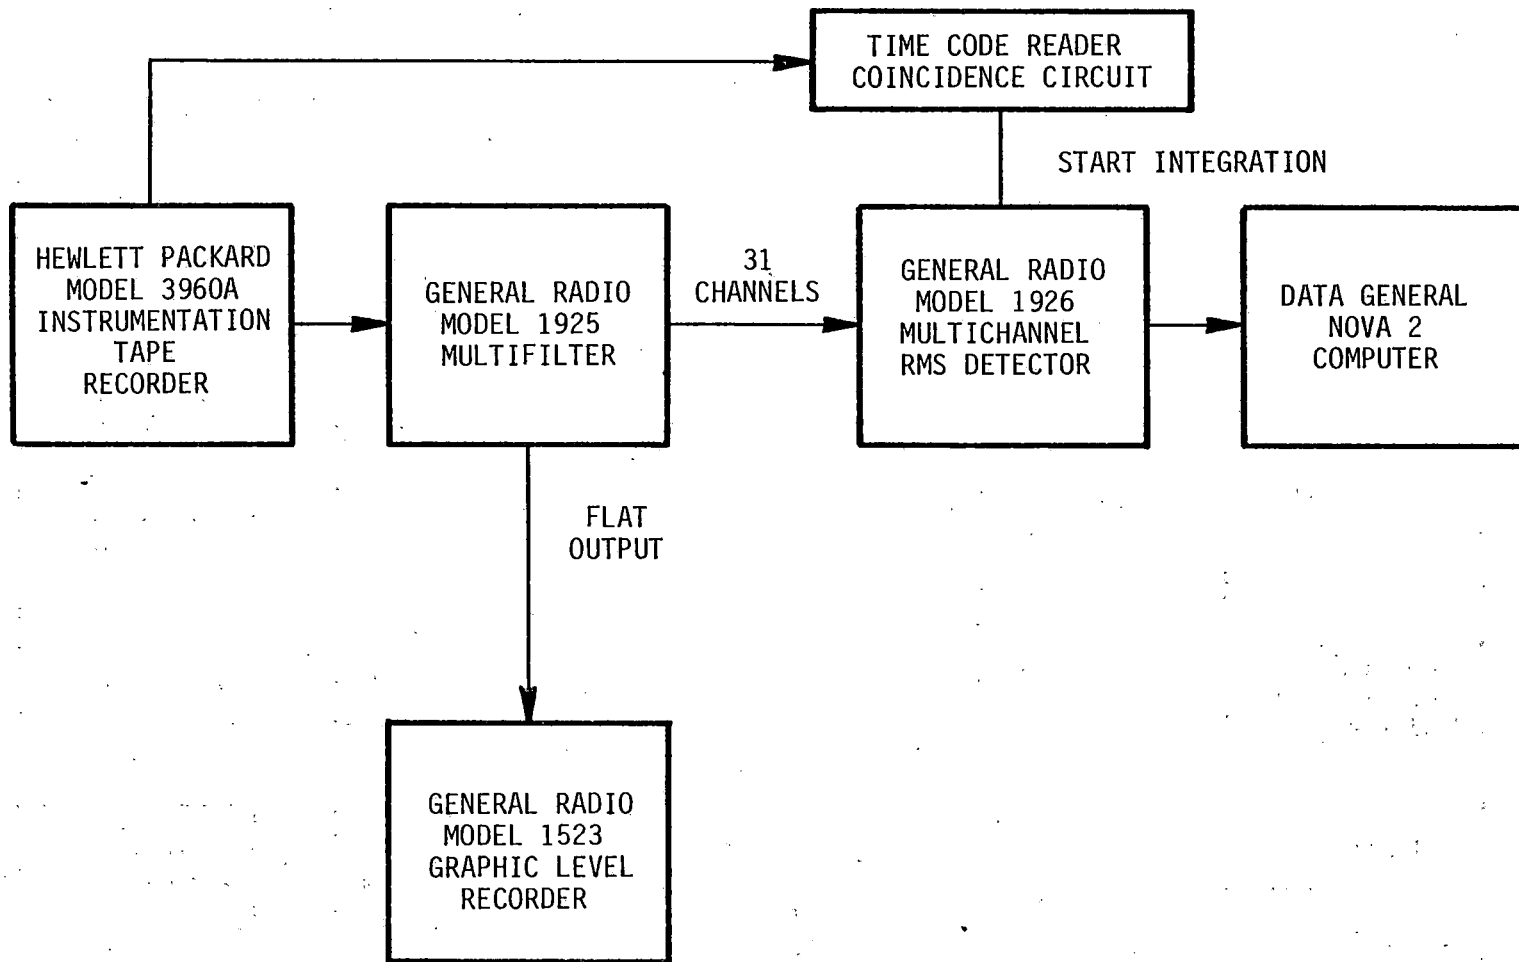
TIME CODE READER
COINCIDENCE CIRCUIT

START INTEGRATION

HEWLETT PACKARD
MODEL 3960A
INSTRUMENTATION
TAPE
RECORDER

GENERAL RADIO
MODEL 1925
MULTIFILTER

31
CHANNELS

GENERAL RADIO
MODEL 1926
MULTICHANNEL
RMS DETECTOR

DATA GENERAL
NOVA 2
COMPUTER

FLAT
OUTPUT

GENERAL RADIO
MODEL 1523
GRAPHIC LEVEL
RECORDER